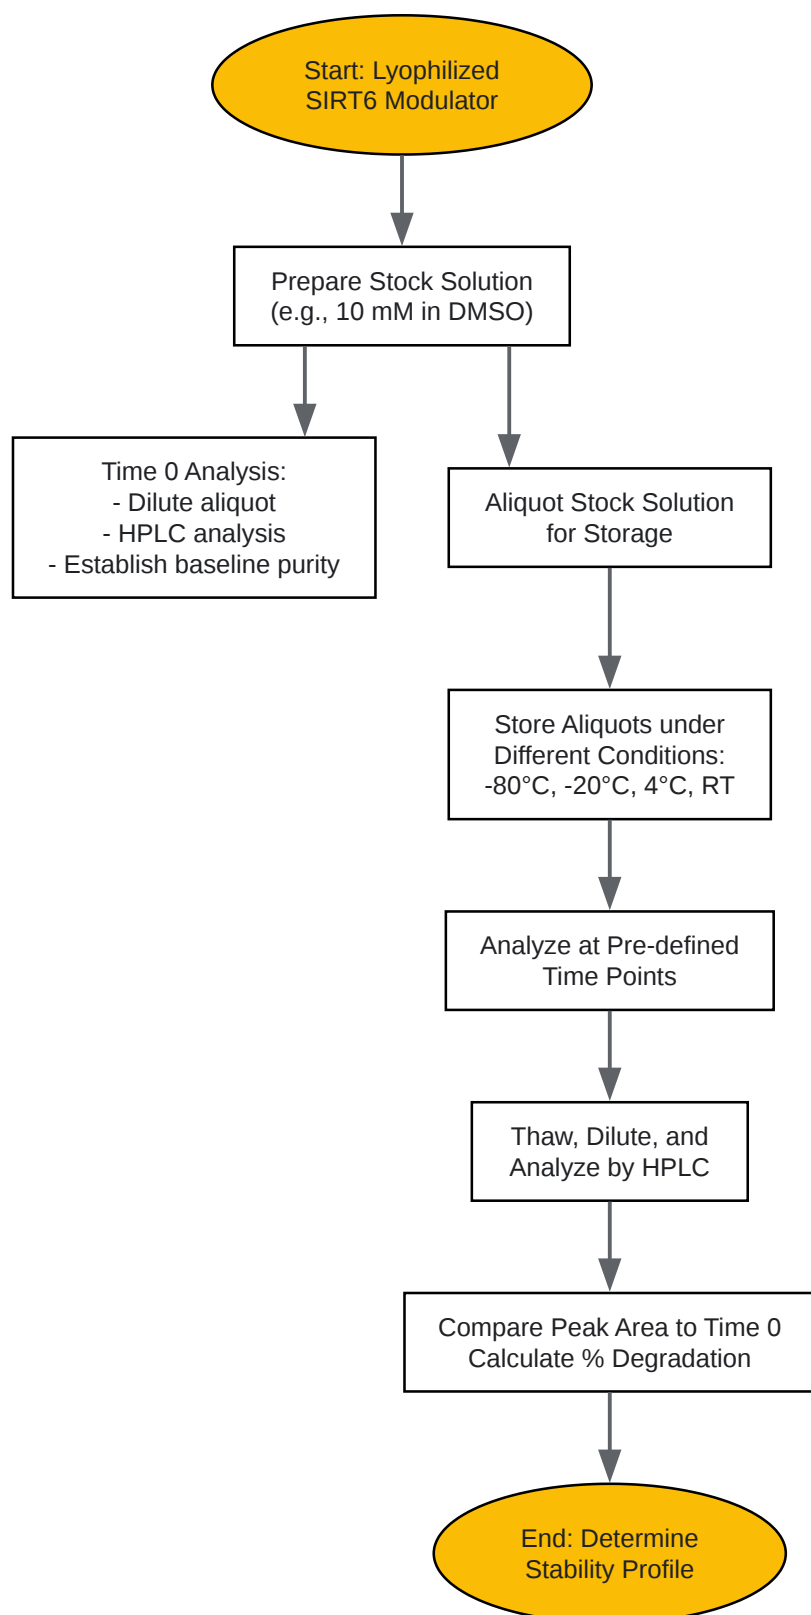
Start: Lyophilized SIRT6 Modulator

Prepare Stock Solution (e.g., 10 mM in DMSO)

Time 0 Analysis:
- Dilute aliquot
- HPLC analysis
- Establish baseline purity

Aliquot Stock Solution for Storage

Store Aliquots under Different Conditions: -80°C, -20°C, 4°C, RT

Analyze at Pre-defined Time Points

Thaw, Dilute, and Analyze by HPLC

Compare Peak Area to Time 0
Calculate % Degradation

End: Determine Stability Profile